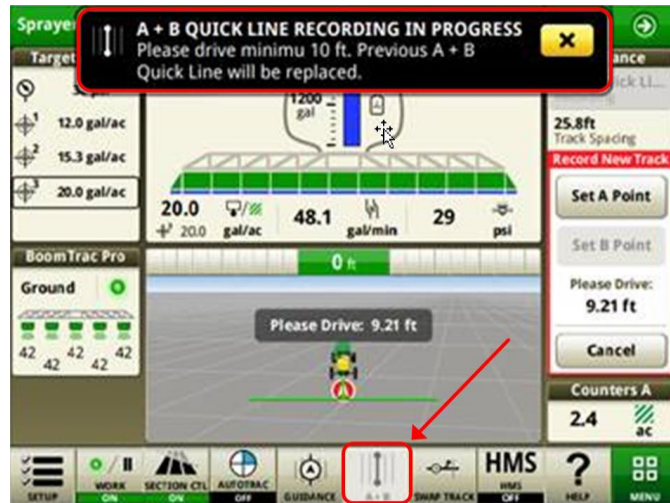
Sprayer

A + B QUICK LINE RECORDING IN PROGRESS
Please drive minimu 10 ft. Previous A + B Quick Line will be replaced.

Target

12.0 gal/ac
15.3 gal/ac
20.0 gal/ac

1200 gal

20.0
20.0
gal/ac
48.1
gal/min
29
psi

BoomTrac Pro
Ground
42 42 42 42 42

0 ft

Please Drive: 9.21 ft

25.8ft
Track Spacing
Record New Track
Set A Point
Set B Point
Please Drive:
9.21 ft
Cancel

Counters A
2.4
ac

SETUP
WORK ON
SECTION CTL ON
AUTOTRAC OFF
GUIDANCE
A + B
SWAP TRACK
HMS
HMS OFF
HELP
MENU